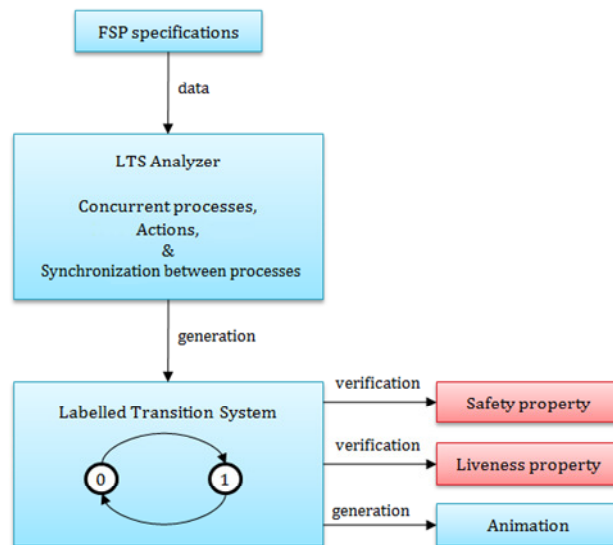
FSP specifications

data

LTS Analyzer

Concurrent processes,
Actions,
&
Synchronization between processes

generation

Labelled Transition System

0

1

verification

Safety property

verification

Liveness property

generation

Animation